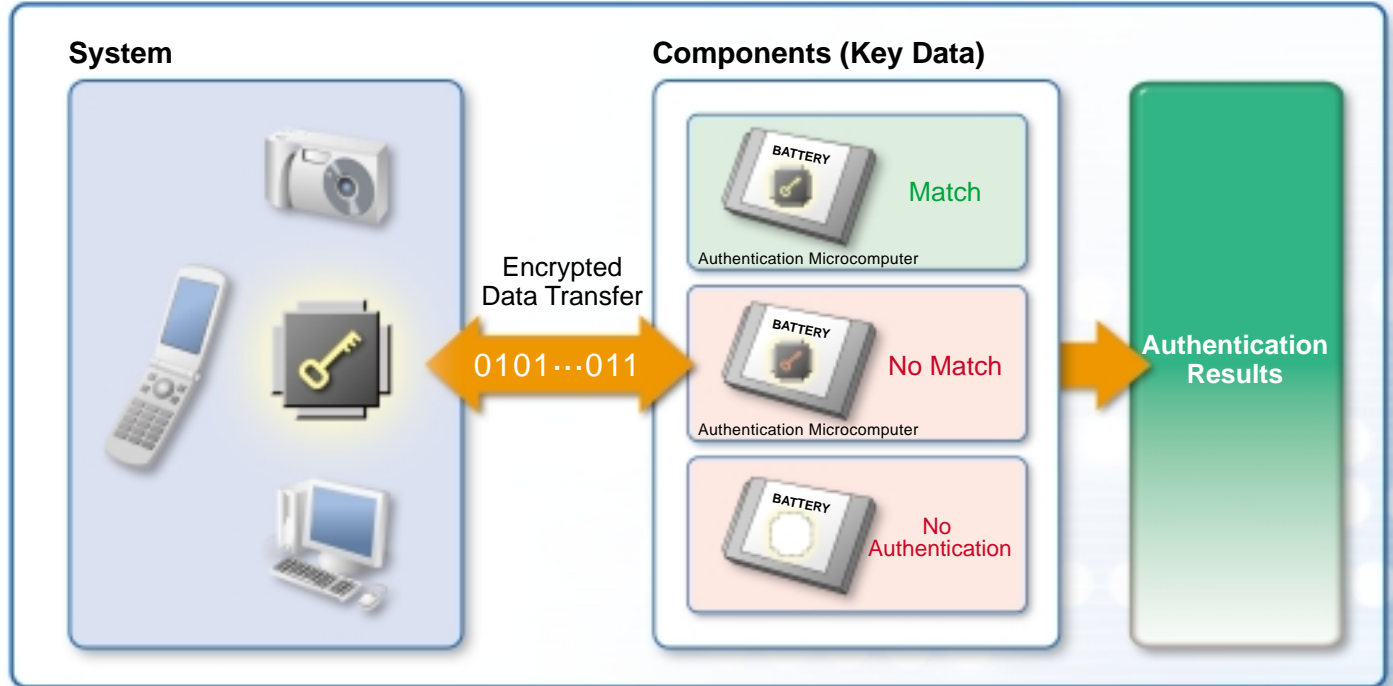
System

Components (Key Data)

Encrypted Data Transfer

0101···011

BATTERY

Match

Authentication Microcomputer

BATTERY

No Match

Authentication Microcomputer

BATTERY

No Authentication

Authentication Results